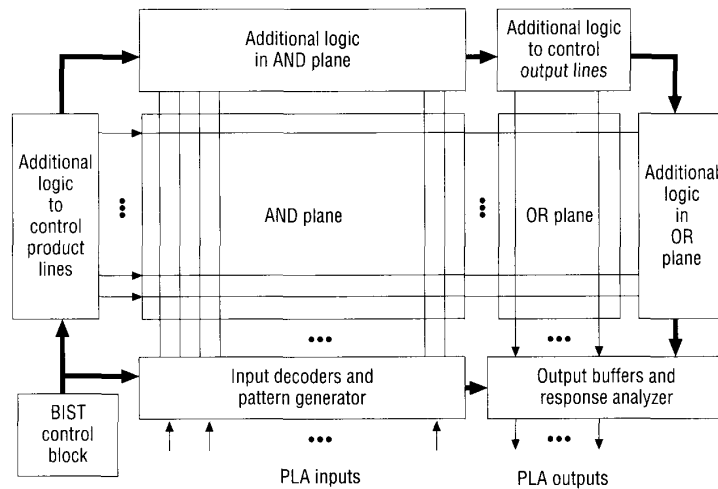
Additional logic in AND plane

Additional logic to control output lines

Additional logic to control product lines

AND plane

OR plane

Additional logic in OR plane

Input decoders and pattern generator

Output buffers and response analyzer

BIST control block

PLA inputs

PLA outputs